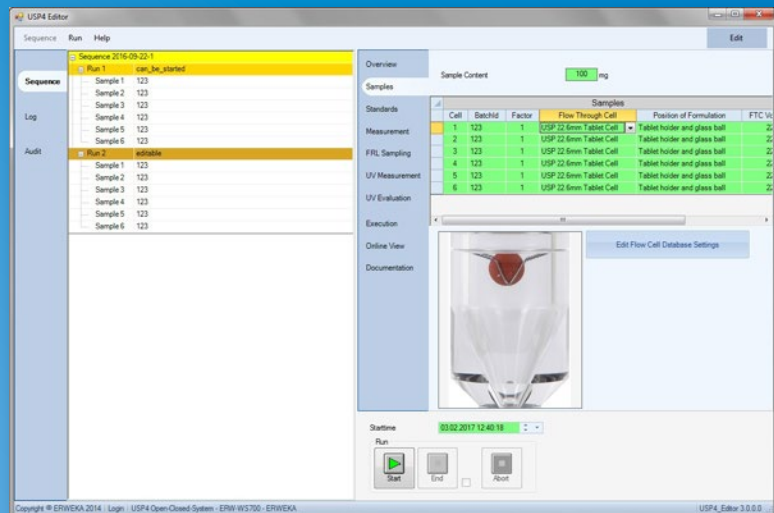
USP4 Editor

Sequence Run Help

Edit

Sequence

Log

Audit

Sequence 2016-09-22-1
Run 1 can_be_started
Sample 1 123
Sample 2 123
Sample 3 123
Sample 4 123
Sample 5 123
Sample 6 123
Run 2 editable
Sample 1 123
Sample 2 123
Sample 3 123
Sample 4 123
Sample 5 123
Sample 6 123

Overview

Samples

Standards

Measurement

FRL Sampling

UV Measurement

UV Evaluation

Execution

Online View

Documentation

Sample Content 100 mg

Samples

| Cell | BatchId | Factor | Flow Through Cell | Position of Formulation | FTC Vo |
|---|---|---|---|---|---|
| 1 | 123 | 1 | USP 22.6mm Tablet Cell | Tablet holder and glass ball | 2 |
| 2 | 123 | 1 | USP 22.6mm Tablet Cell | Tablet holder and glass ball | 2 |
| 3 | 123 | 1 | USP 22.6mm Tablet Cell | Tablet holder and glass ball | 2 |
| 4 | 123 | 1 | USP 22.6mm Tablet Cell | Tablet holder and glass ball | 2 |
| 5 | 123 | 1 | USP 22.6mm Tablet Cell | Tablet holder and glass ball | 2 |
| 6 | 123 | 1 | USP 22.6mm Tablet Cell | Tablet holder and glass ball | 2 |

Edit Flow Cell Database Settings

Starttime 03.02.2017 12:40:18

Run

Start End Abort

Copyright © ERWEKA 2014 | Login | USP4 Open-Closed-System - ERW-WS700 - ERWEKA

USP4_Editor 3.0.0.0